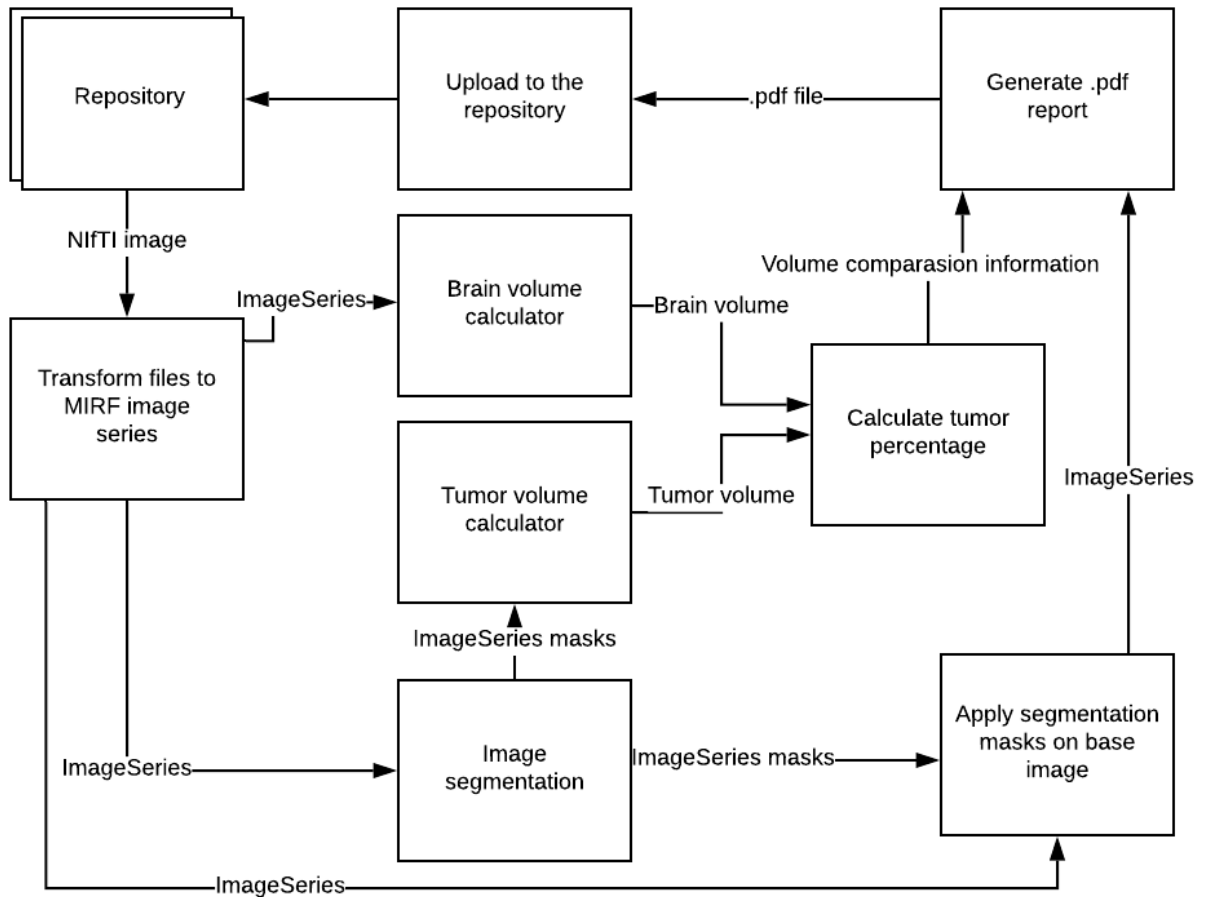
Repository

Upload to the repository

.pdf file

Generate .pdf report

NIfTI image

ImageSeries

Brain volume calculator

Brain volume

Volume comparasion information

Transform files to MIRF image series

Calculate tumor percentage

Tumor volume calculator

Tumor volume

ImageSeries

ImageSeries masks

Image segmentation

ImageSeries masks

Apply segmentation masks on base image

ImageSeries

ImageSeries